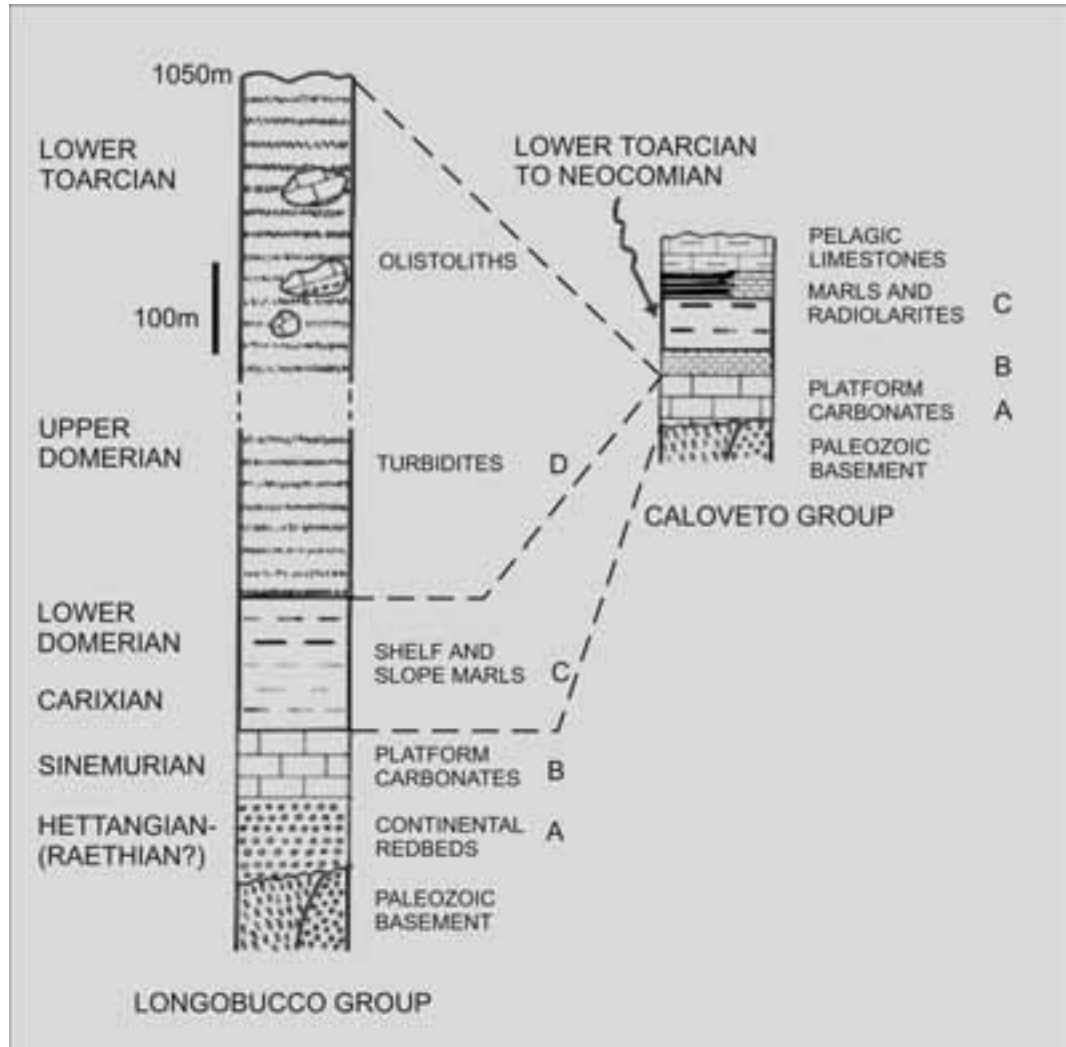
1050m

LOWER TOARCIAN

OLISTOLITHS

100m

UPPER DOMERIAN

TURBIDITES D

LOWER DOMERIAN

CARIXIAN

SHELF AND SLOPE MARLS C

SINEMURIAN

PLATFORM CARBONATES B

HETTANGIAN-(RAETHIAN?)

CONTINENTAL REDBEDS A

PALEOZOIC BASEMENT

LONGOBUCCO GROUP

LOWER TOARCIAN TO NEOCOMIAN

PELAGIC LIMESTONES

MARLS AND RADIOLARITES C

B

PLATFORM CARBONATES A

PALEOZOIC BASEMENT

CALOVETO GROUP